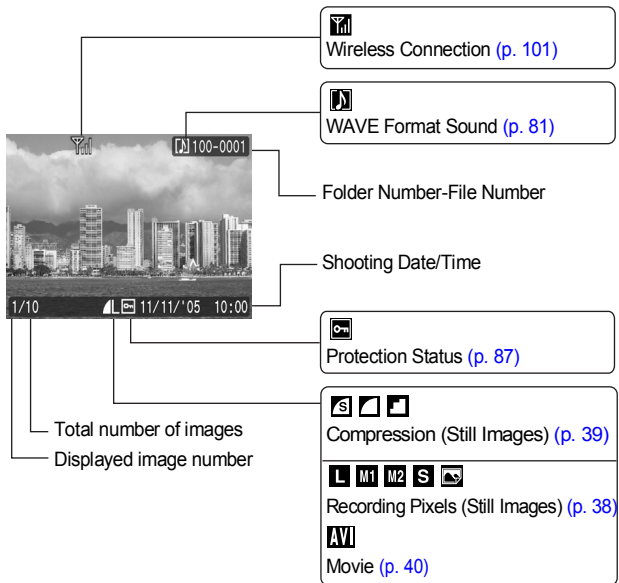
Wireless Connection (p. 101)

WAVE Format Sound (p. 81)

100-0001

Folder Number-File Number

Shooting Date/Time

1/10

L 11/11/'05 10:00

Protection Status (p. 87)

Compression (Still Images) (p. 39)

L M1 M2 S

Recording Pixels (Still Images) (p. 38)

AVI

Movie (p. 40)

Total number of images

Displayed image number